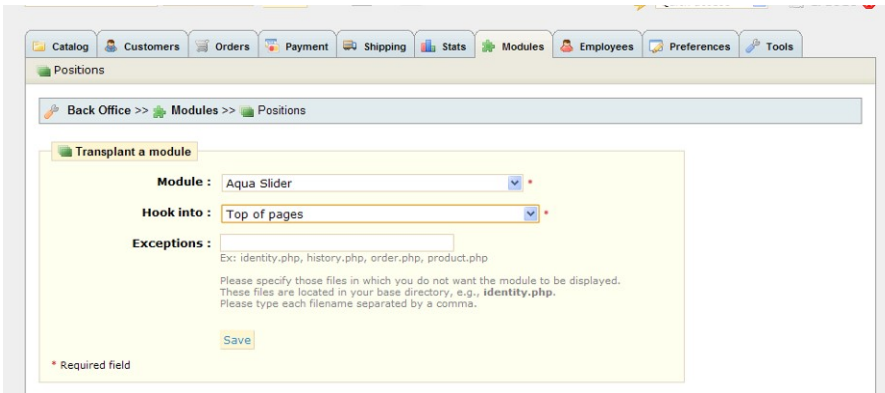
Catalog | Customers | Orders | Payment | Shipping | Stats | Modules | Employees | Preferences | Tools

Positions

Back Office >> Modules >> Positions

Transplant a module

Module : Aqua Slider *

Hook into : Top of pages *

Exceptions :

Ex: identity.php, history.php, order.php, product.php

Please specify those files in which you do not want the module to be displayed. These files are located in your base directory, e.g., **identity.php**. Please type each filename separated by a comma.

Save

* Required field